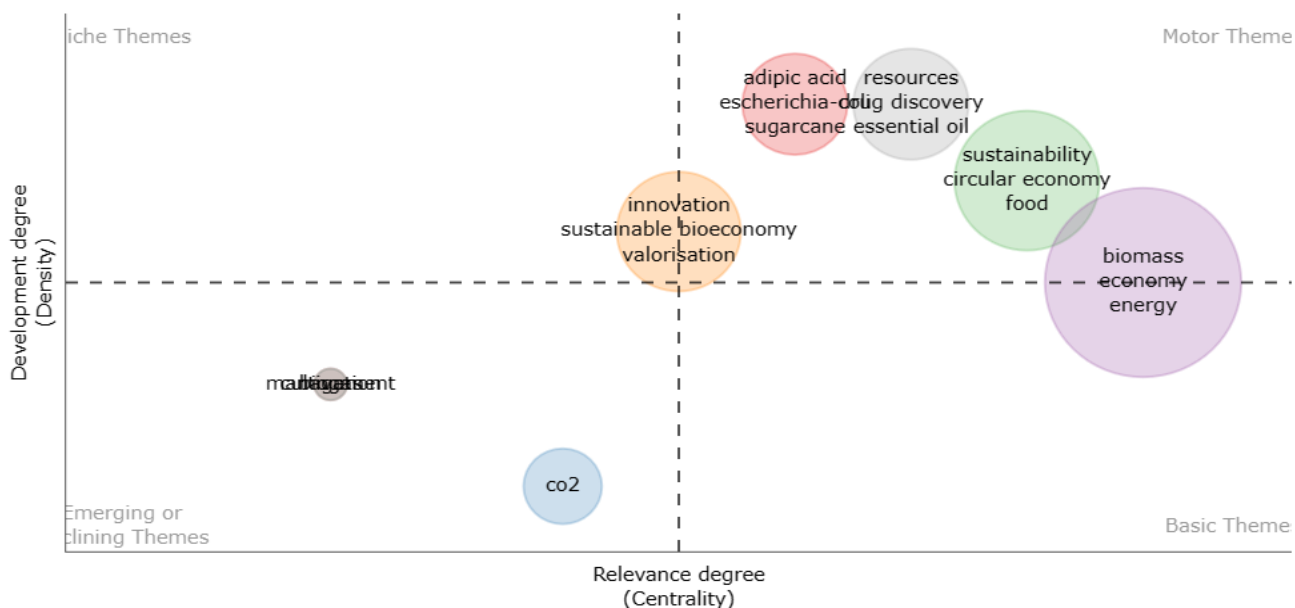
iche Themes

Motor Theme

adipic acid
escherichia-coli
sugarcane

resources
drug discovery
essential oil

sustainability
circular economy
food

innovation
sustainable bioeconomy
valorisation

biomass
economy
energy

Development degree
(Density)

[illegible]

co2

Emerging or
clining Themes

Basic Theme

Relevance degree
(Centrality)